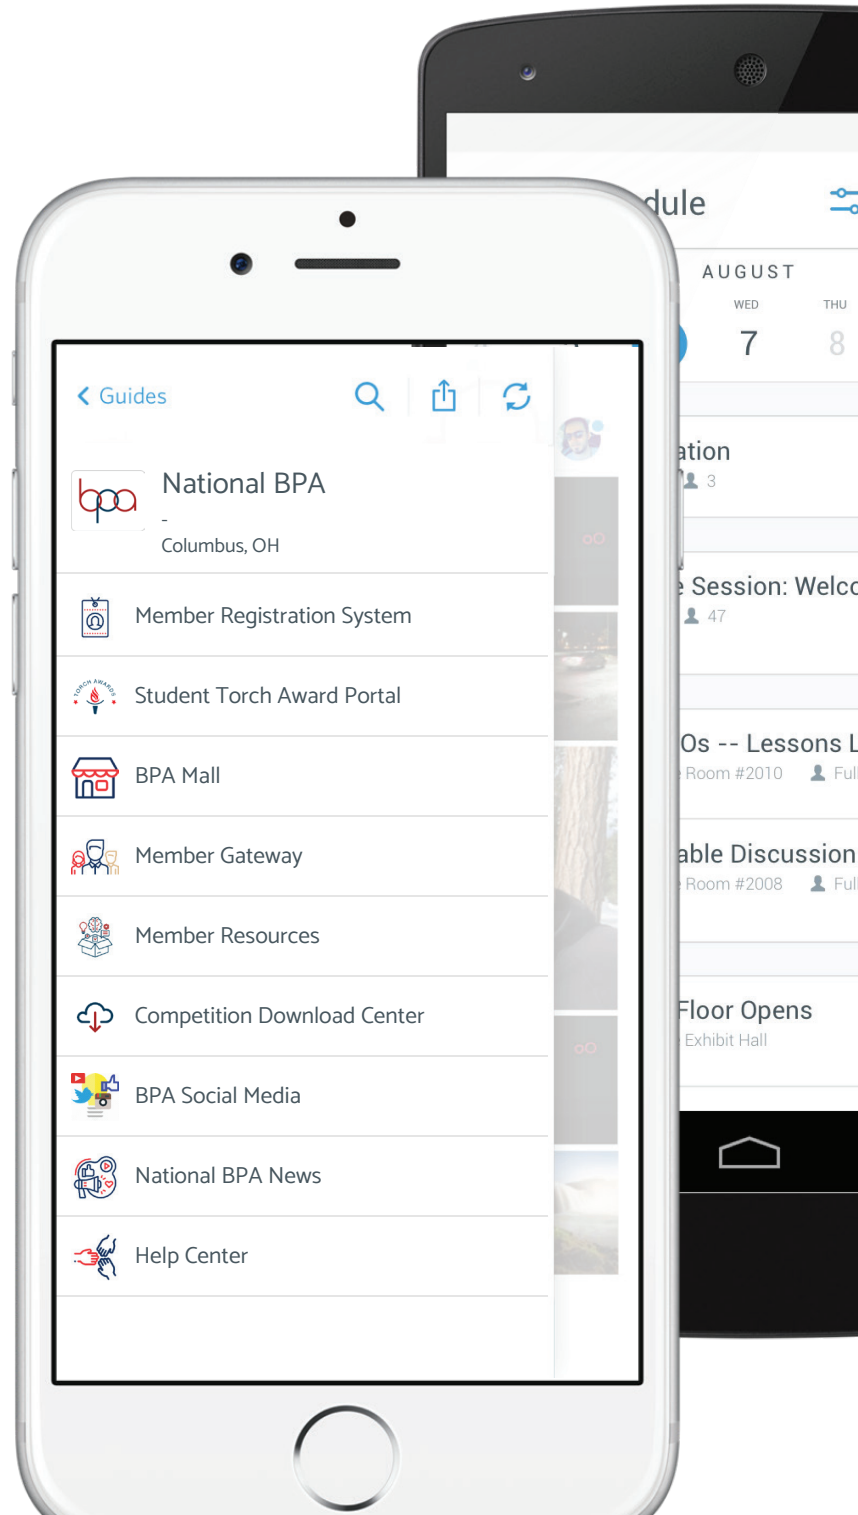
< Guides

bpa

National BPA

-

Columbus, OH

Member Registration System

Student Torch Award Portal

BPA Mall

Member Gateway

Member Resources

Competition Download Center

BPA Social Media

National BPA News

Help Center

dule

AUGUST

WED

7

THU

8

ation

3

Session: Welc

47

Os -- Lessons L

Room #2010

Ful

able Discussion

Room #2008

Ful

Floor Opens

Exhibit Hall